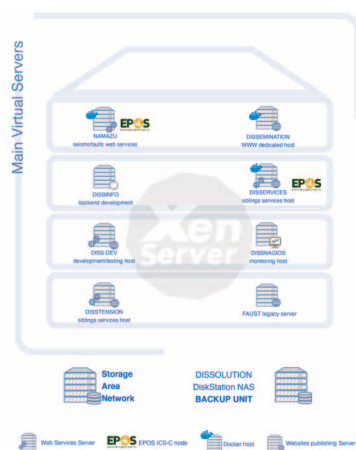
Main Virtual Servers

EPOS

NAMAZU
seismofaults web services

DISSEMINATION
WWW dedicated host

DISSINFO
backend development

DISSERVICES
siblings services host

EPOS

Xen Server

DISS-DEV
development/testing host

DISSNAGIOS
monitoring host

DISSTENSION
siblings services host

FAUST legacy server

Storage
Area
Network

DISSOLUTION
DiskStation NAS
BACKUP UNIT

Web Services Server

EPOS

EPOS ICS-C node

Docker host

Websites publishing Server